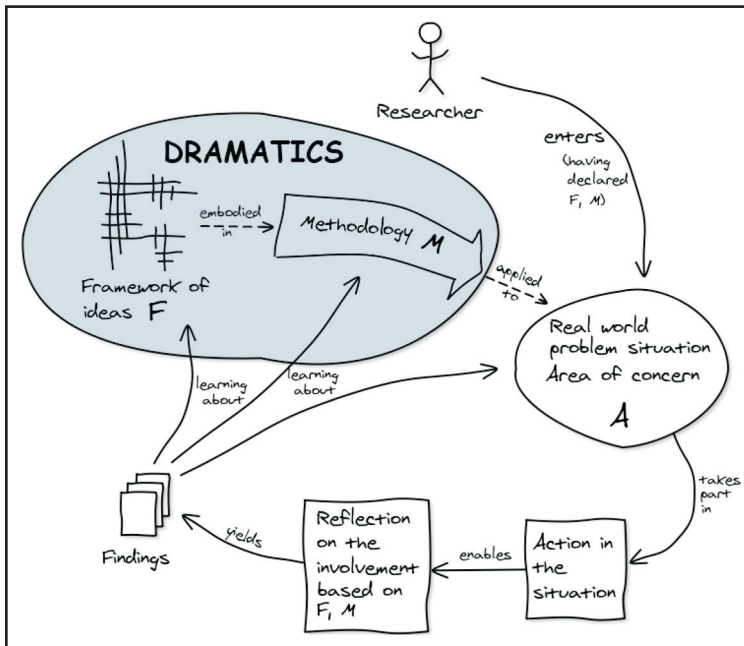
Researcher

DRAMATICS

enters (having declared F, M)

embodied in

Methodology M

applied to

Framework of ideas F

Real world problem situation Area of concern

A

learning about

learning about

takes part in

Findings

yields

Reflection on the involvement based on F, M

enables

Action in the situation